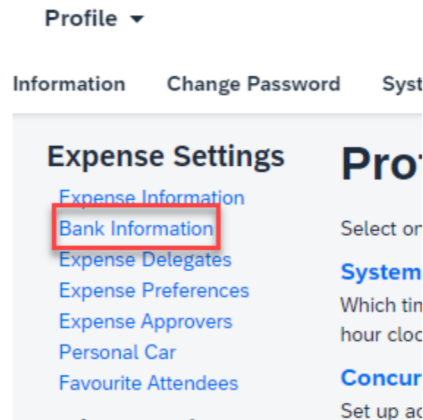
Profile ▾

Information Change Password Syst

Expense Settings

Expense Information
Bank Information
Expense Delegates
Expense Preferences
Expense Approvers
Personal Car
Favourite Attendees

Prof

Select or

System
Which tim
hour cloc

Concur
Set up ac